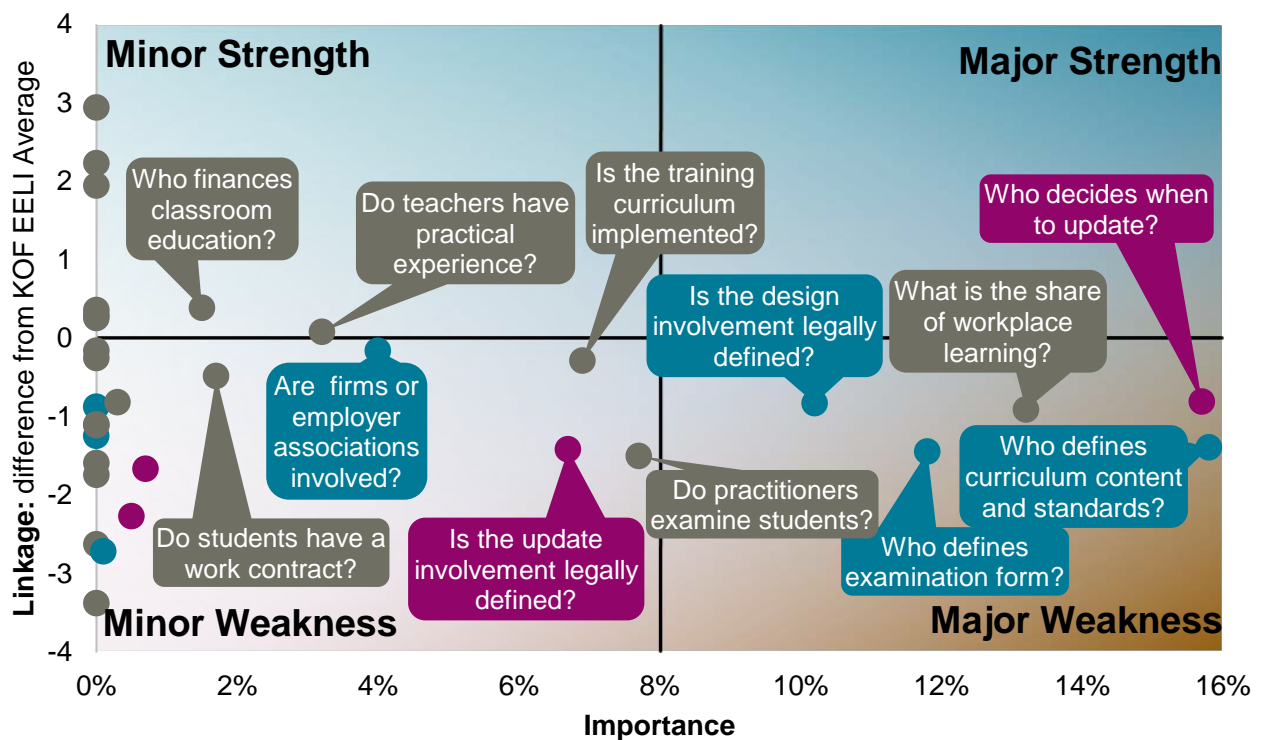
Minor Strength

Major Strength

Minor Weakness

Major Weakness

Linkage: difference from KOF EELI Average

4
3
2
1
0
-1
-2
-3
-4

Who finances classroom education?

Do teachers have practical experience?

Is the training curriculum implemented?

Who decides when to update?

Is the design involvement legally defined?

What is the share of workplace learning?

Are firms or employer associations involved?

Who defines curriculum content and standards?

Do practitioners examine students?

Do students have a work contract?

Is the update involvement legally defined?

Who defines examination form?

0%
2%
4%
6%
8%
10%
12%
14%
16%

Importance